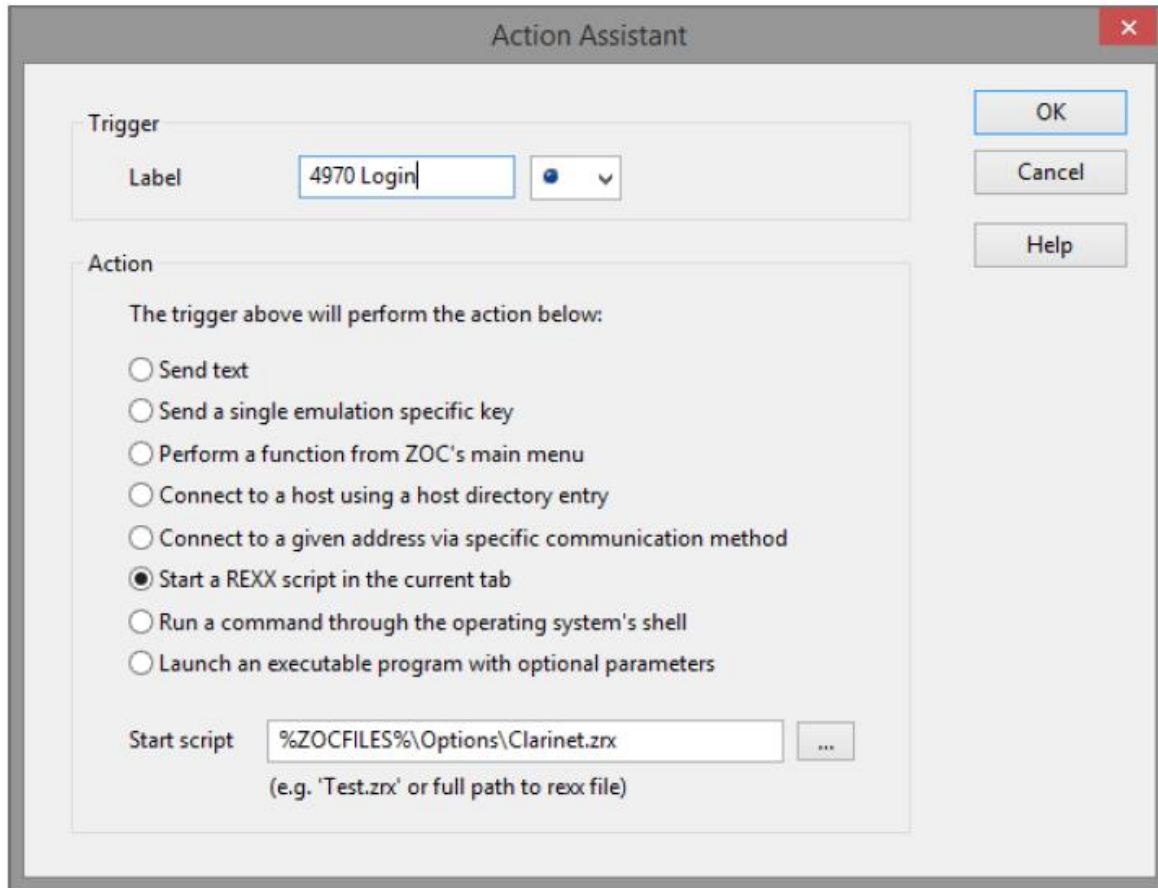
Action Assistant

×

OK

Cancel

Help

Trigger

Label 4970 Login

Action

The trigger above will perform the action below:

Send text

Send a single emulation specific key

Perform a function from ZOC's main menu

Connect to a host using a host directory entry

Connect to a given address via specific communication method

Start a REXX script in the current tab

Run a command through the operating system's shell

Launch an executable program with optional parameters

Start script %ZOCFILES%\Options\Clarinet.zrx ...

(e.g. 'Test.zrx' or full path to rexx file)